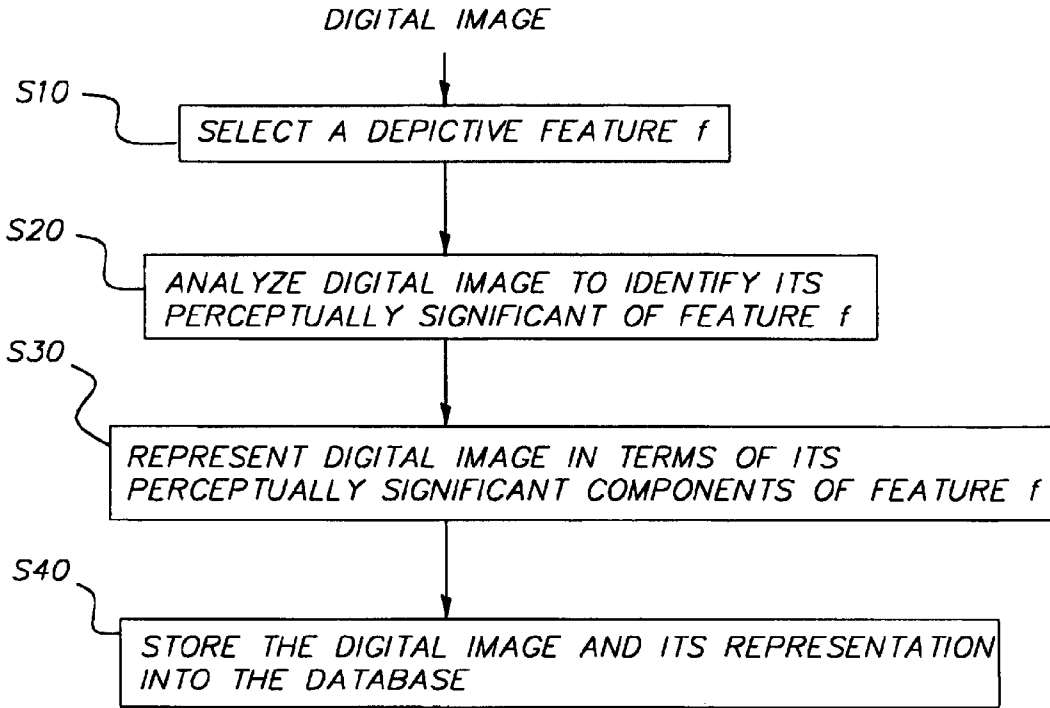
DIGITAL IMAGE

S10

SELECT A DEPICTIVE FEATURE f

S20

ANALYZE DIGITAL IMAGE TO IDENTIFY ITS PERCEPTUALLY SIGNIFICANT OF FEATURE f

S30

REPRESENT DIGITAL IMAGE IN TERMS OF ITS PERCEPTUALLY SIGNIFICANT COMPONENTS OF FEATURE f

S40

STORE THE DIGITAL IMAGE AND ITS REPRESENTATION INTO THE DATABASE